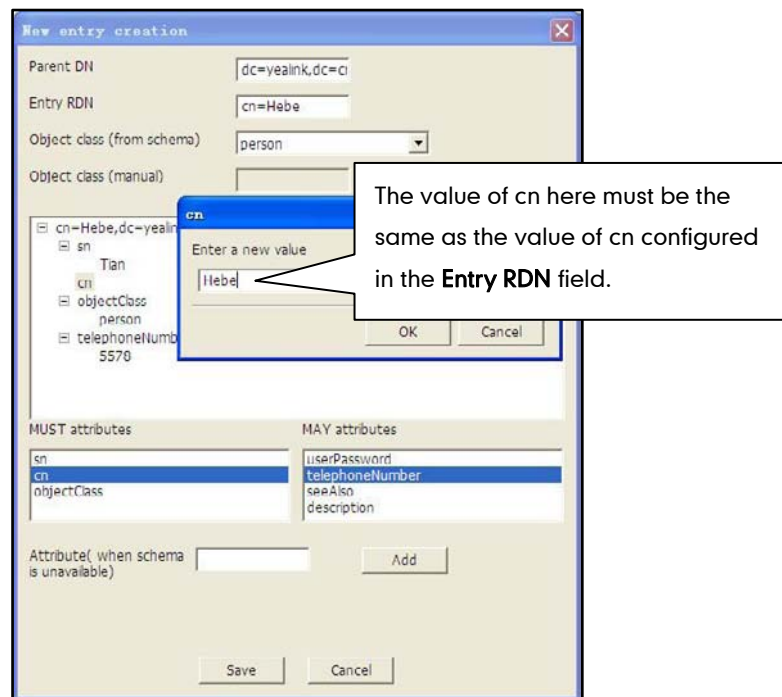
New entry creation

Parent DN dc=yealink,dc=cı

Entry RDN cn=Hebe

Object class (from schema) person

Object class (manual)

cn=Hebe,dc=yealin
sn
Tian
cn
objectClass
person
telephoneNumb
5570

cn

Enter a new value

Hebe

OK Cancel

The value of cn here must be the same as the value of cn configured in the **Entry RDN** field.

MUST attributes

sn
cn
objectClass

MAY attributes

userPassword
telephoneNumber
seeAlso
description

Attribute( when schema is unavailable)

Add

Save Cancel